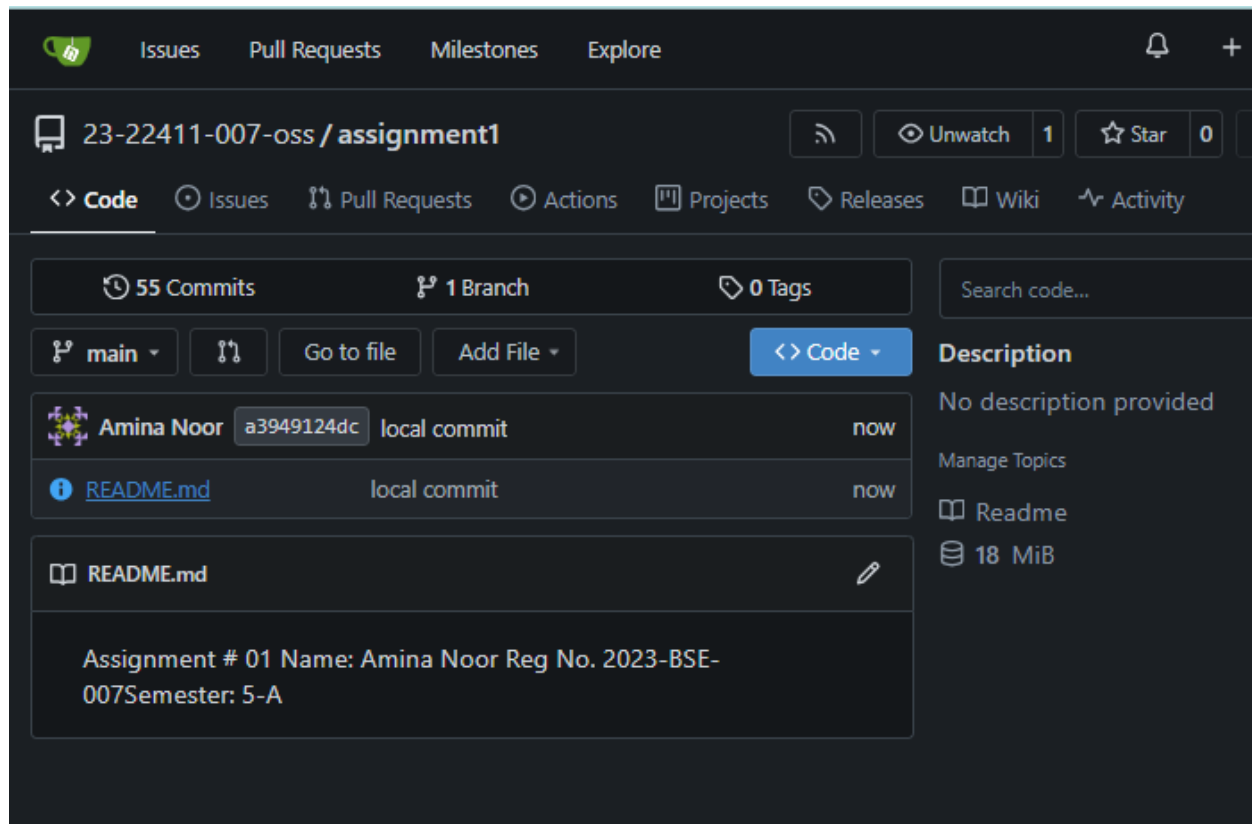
Issues Pull Requests Milestones Explore

23-22411-007-oss / assignment1

Unwatch 1 Star 0

Code Issues Pull Requests Actions Projects Releases Wiki Activity

55 Commits 1 Branch 0 Tags

Search code...

main Go to file Add File Code

Description

No description provided

Manage Topics

Readme

18 MiB

Amina Noor a3949124dc local commit now

README.md local commit now

README.md

Assignment # 01 Name: Amina Noor Reg No. 2023-BSE-007Semester: 5-A